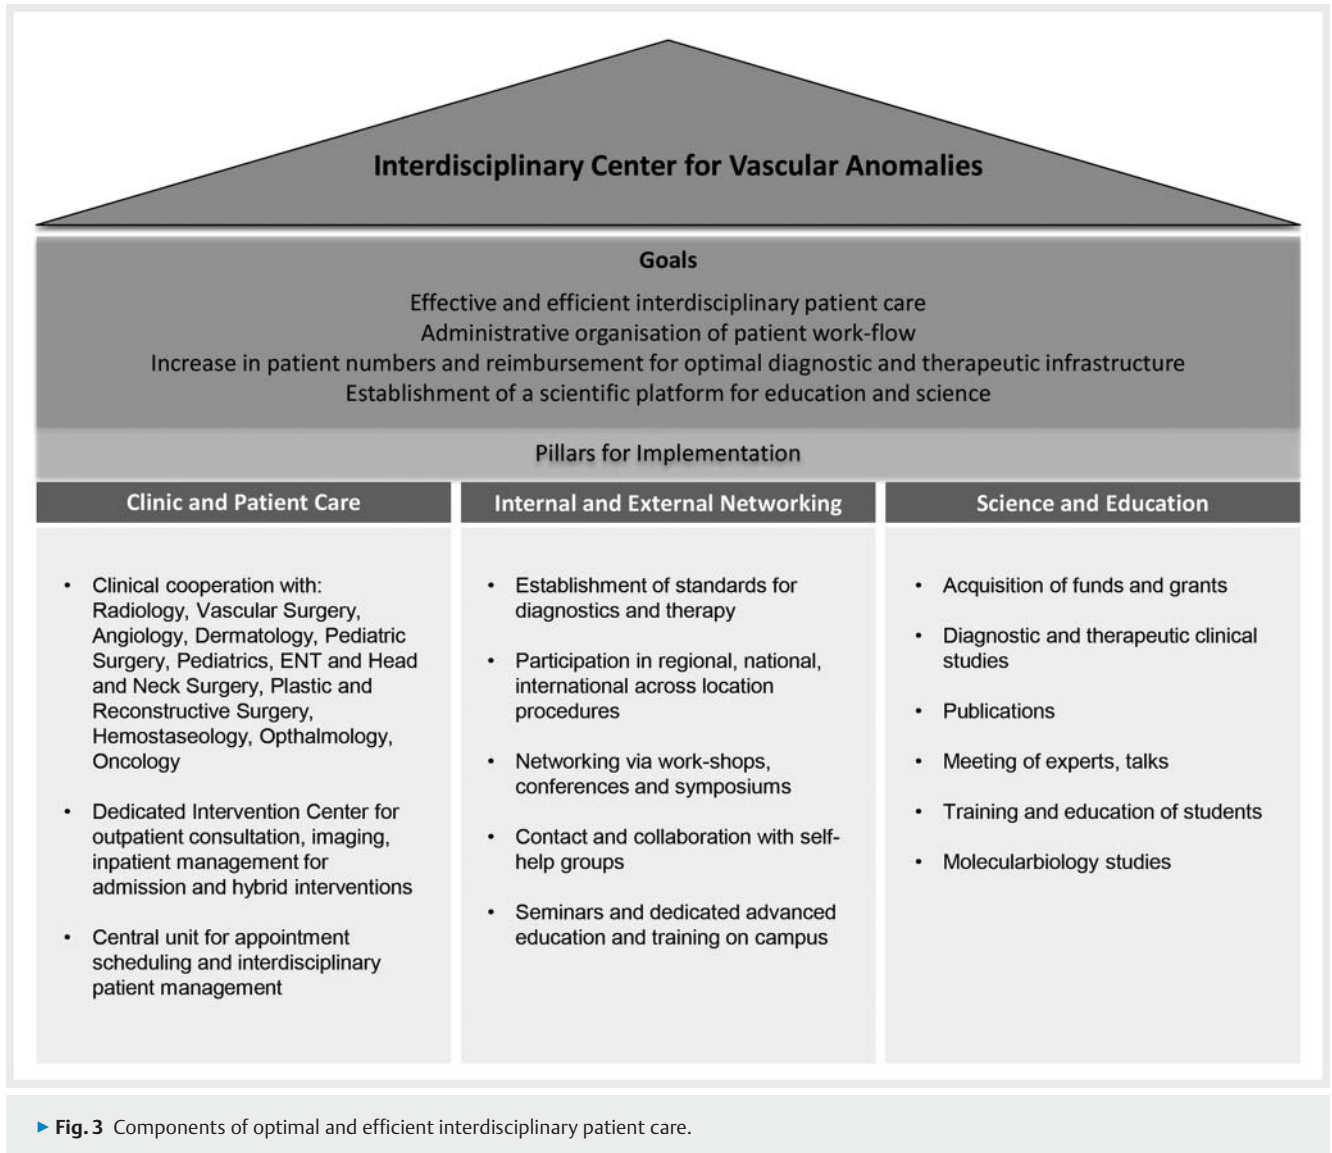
Interdisciplinary Center for Vascular Anomalies

Goals

Effective and efficient interdisciplinary patient care
Administrative organisation of patient work-flow
Increase in patient numbers and reimbursement for optimal diagnostic and therapeutic infrastructure
Establishment of a scientific platform for education and science

Pillars for Implementation

Clinic and Patient Care

• Clinical cooperation with: Radiology, Vascular Surgery, Angiology, Dermatology, Pediatric Surgery, Pediatrics, ENT and Head and Neck Surgery, Plastic and Reconstructive Surgery, Hemostaseology, Opthalmology, Oncology

• Dedicated Intervention Center for outpatient consultation, imaging, inpatient management for admission and hybrid interventions

• Central unit for appointment scheduling and interdisciplinary patient management

Internal and External Networking

• Establishment of standards for diagnostics and therapy

• Participation in regional, national, international across location procedures

• Networking via work-shops, conferences and symposiums

• Contact and collaboration with self-help groups

• Seminars and dedicated advanced education and training on campus

Science and Education

• Acquisition of funds and grants

• Diagnostic and therapeutic clinical studies

• Publications

• Meeting of experts, talks

• Training and education of students

• Molecularbiology studies

▸ Fig. 3 Components of optimal and efficient interdisciplinary patient care.